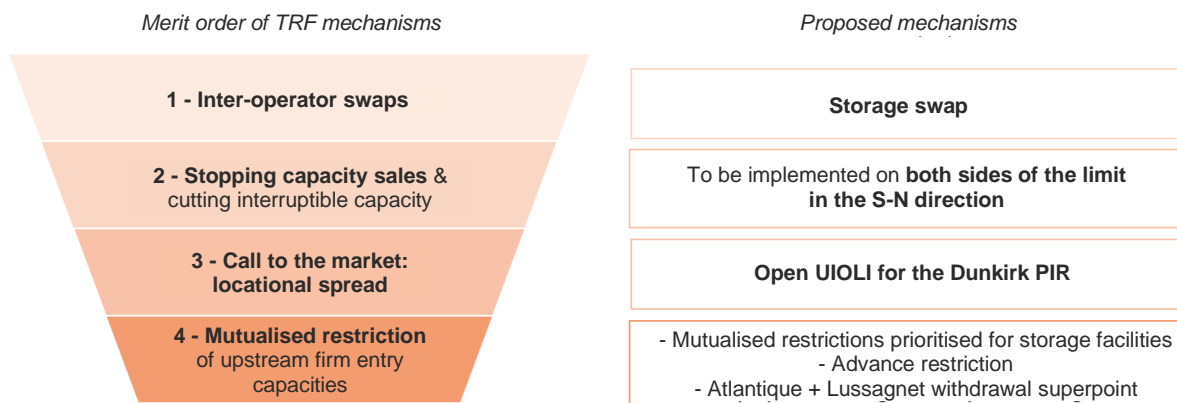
Merit order of TRF mechanisms

Proposed mechanisms

1 - Inter-operator swaps

Storage swap

2 - Stopping capacity sales & cutting interruptible capacity

To be implemented on both sides of the limit in the S-N direction

3 - Call to the market: locational spread

Open UIOLI for the Dunkirk PIR

4 - Mutualised restriction of upstream firm entry capacities

- Mutualised restrictions prioritised for storage facilities
- Advance restriction
- Atlantique + Lussagnet withdrawal superpoint
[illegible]